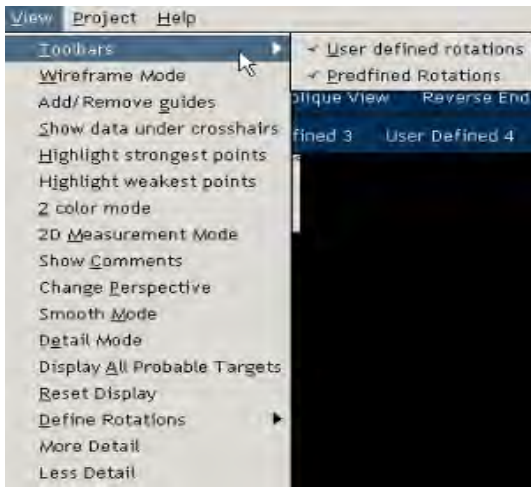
View Project Help

Toolbars
Wireframe Mode
Add/Remove guides
Show data under crosshairs
Highlight strongest points
Highlight weakest points
2 color mode
2D Measurement Mode
Show Comments
Change Perspective
Smooth Mode
Detail Mode
Display All Probable Targets
Reset Display
Define Rotations
More Detail
Less Detail

✓ User defined rotations
✓ Predfined Rotations

blique View Reverse End
fined 3 User Defined 4